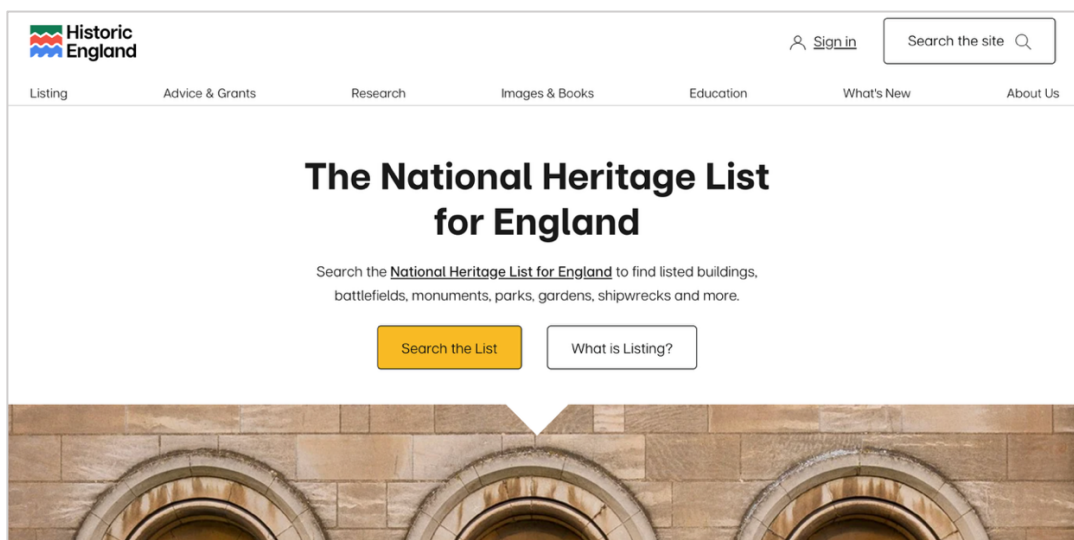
Historic England

Sign in

Search the site

Listing
Advice & Grants
Research
Images & Books
Education
What's New
About Us

The National Heritage List for England

Search the National Heritage List for England to find listed buildings, battlefields, monuments, parks, gardens, shipwrecks and more.

Search the List

What is Listing?